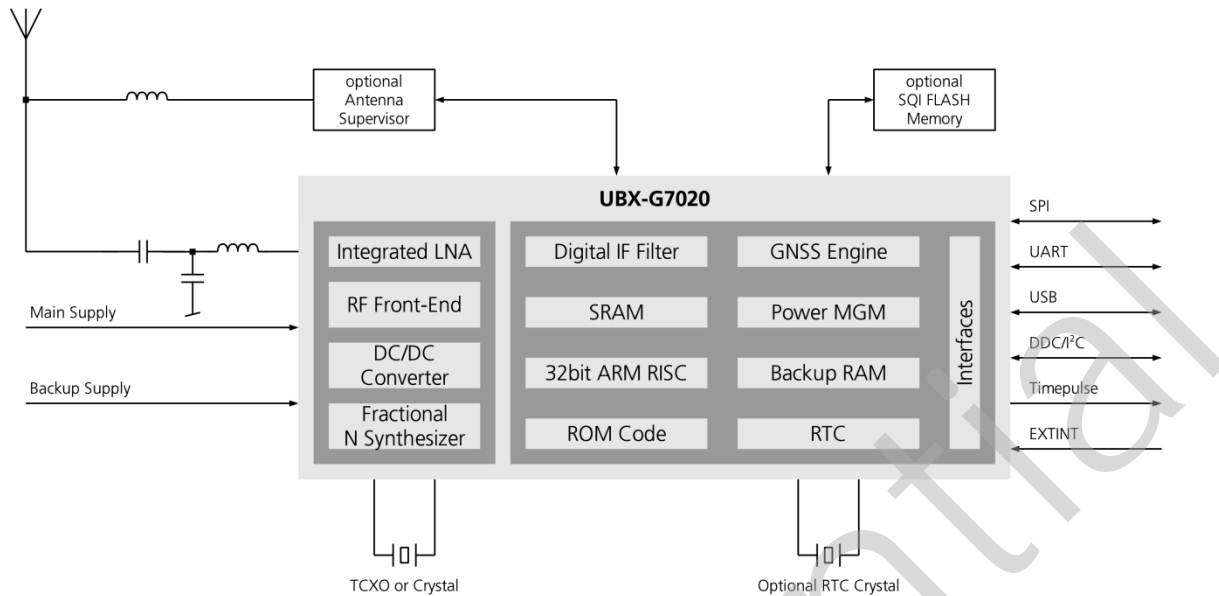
optional Antenna Supervisor

optional SQI FLASH Memory

UBX-G7020

Integrated LNA

RF Front-End

DC/DC Converter

Fractional N Synthesizer

Digital IF Filter

GNSS Engine

SRAM

Power MGM

32bit ARM RISC

Backup RAM

ROM Code

RTC

Interfaces

Main Supply

Backup Supply

SPI

UART

USB

DDC/I$^2$C

Timepulse

EXTINT

TCXO or Crystal

Optional RTC Crystal

tial